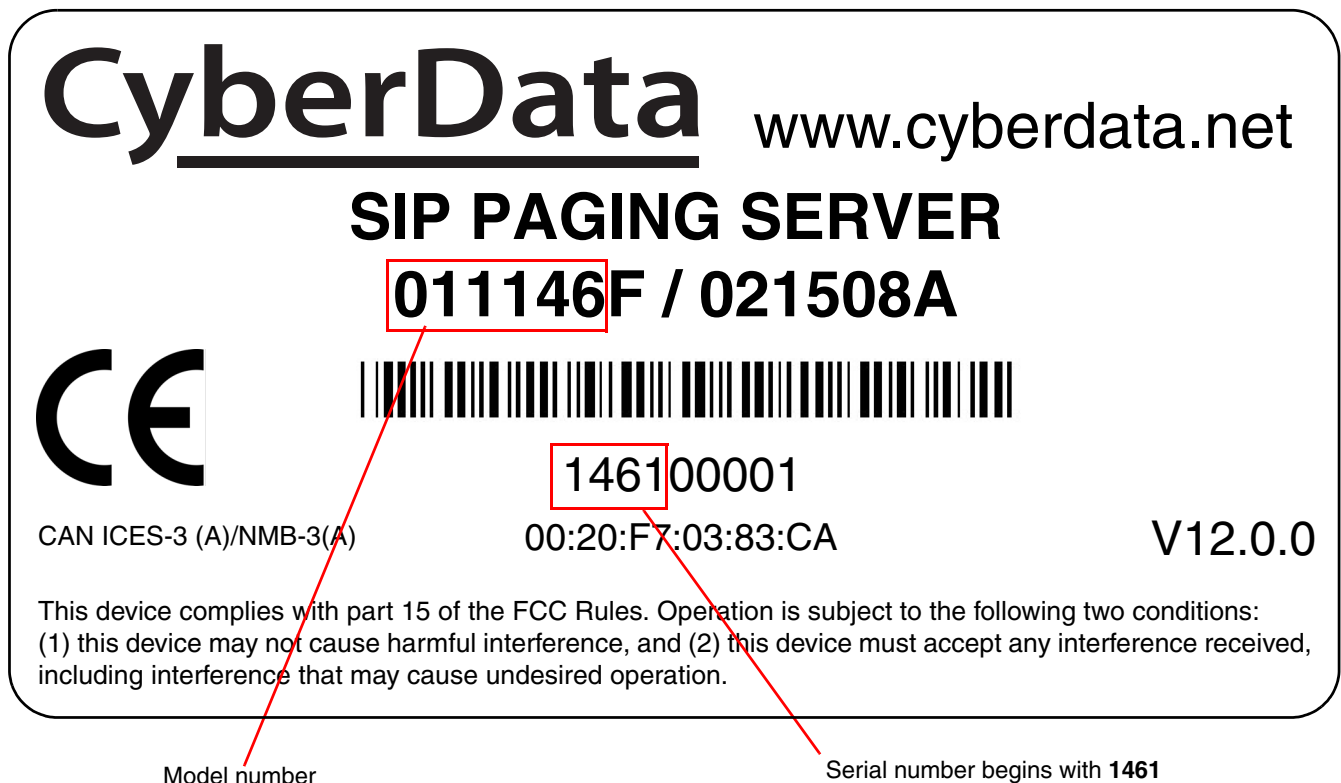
CyberData www.cyberdata.net

SIP PAGING SERVER

011146F / 021508A

CE

146100001

CAN ICES-3 (A)/NMB-3(A)

00:20:F7:03:83:CA

V12.0.0

This device complies with part 15 of the FCC Rules. Operation is subject to the following two conditions: (1) this device may not cause harmful interference, and (2) this device must accept any interference received, including interference that may cause undesired operation.

Model number

Serial number begins with **1461**